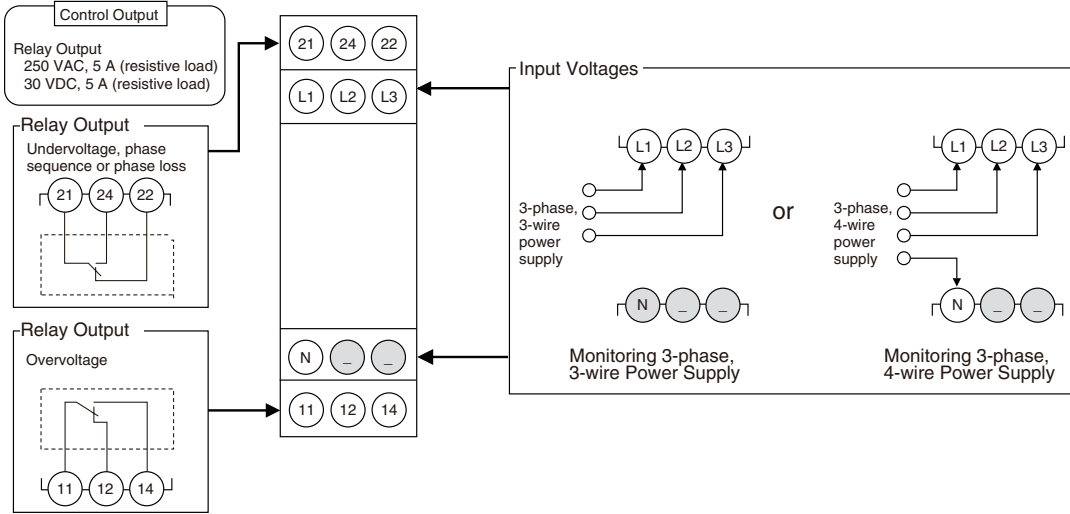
Control Output

Relay Output
250 VAC, 5 A (resistive load)
30 VDC, 5 A (resistive load)

Relay Output
Undervoltage, phase sequence or phase loss

21 24 22

Relay Output
Overvoltage

11 12 14

21 24 22
L1 L2 L3
N _ _
11 12 14

Input Voltages

L1 L2 L3
3-phase, 3-wire power supply
N _ _
Monitoring 3-phase, 3-wire Power Supply

or

L1 L2 L3
3-phase, 4-wire power supply
N _ _
Monitoring 3-phase, 4-wire Power Supply